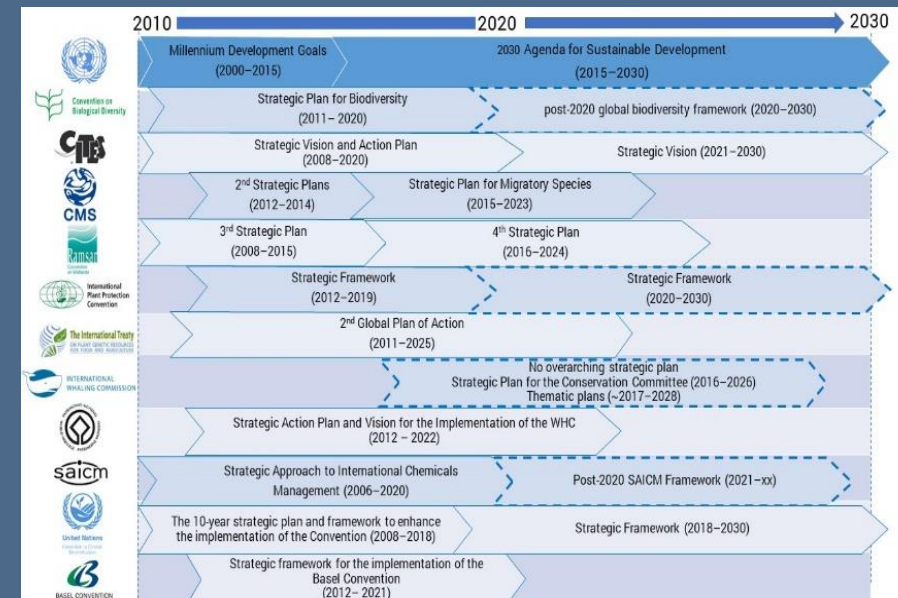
2010 2020 2030

Millennium Development Goals (2000–2015)

2030 Agenda for Sustainable Development (2015–2030)

Convention on Biological Diversity

Strategic Plan for Biodiversity (2011 – 2020)

post-2020 global biodiversity framework (2020–2030)

CITES

Strategic Vision and Action Plan (2008–2020)

Strategic Vision (2021–2030)

CMS

2nd Strategic Plans (2012–2014)

Strategic Plan for Migratory Species (2015–2023)

Ramsar

3rd Strategic Plan (2008–2015)

4th Strategic Plan (2016–2024)

International Plant Protection Convention

Strategic Framework (2012–2019)

Strategic Framework (2020–2030)

The International Treaty ON PLANT GENETIC RESOURCES FOR FOOD AND AGRICULTURE

2nd Global Plan of Action (2011–2025)

INTERNATIONAL WHALING COMMISSION

No overarching strategic plan
Strategic Plan for the Conservation Committee (2016–2026)
Thematic plans (~2017–2028)

Strategic Action Plan and Vision for the Implementation of the WHC (2012 – 2022)

saicm

Strategic Approach to International Chemicals Management (2006–2020)

Post-2020 SAICM Framework (2021–xx)

United Nations

The 10-year strategic plan and framework to enhance the implementation of the Convention (2008–2018)

Strategic Framework (2018–2030)

BASEL CONVENTION

Strategic framework for the implementation of the Basel Convention (2012– 2021)